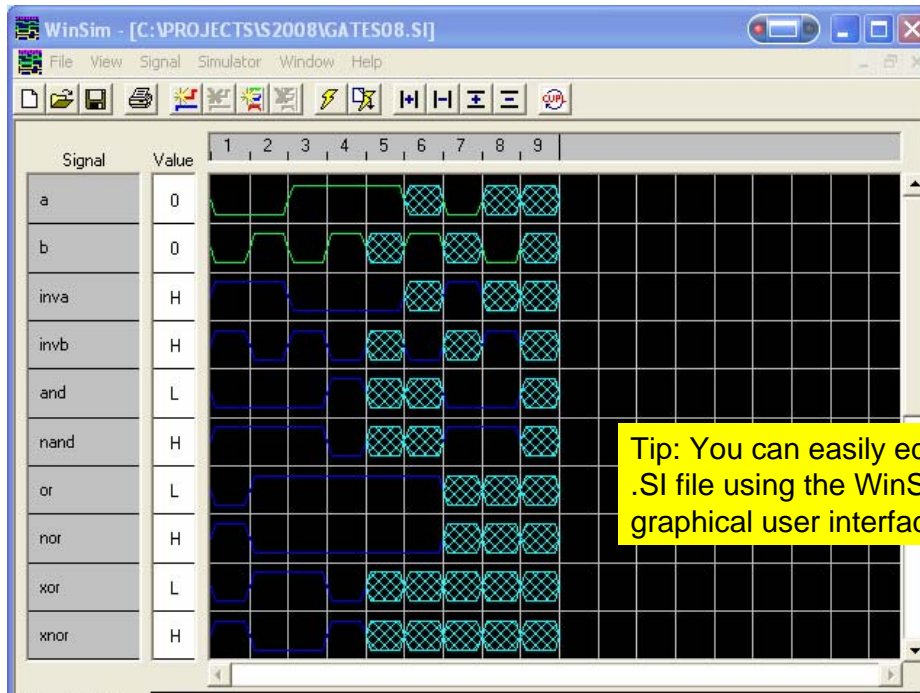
WinSim - [C:\PROJECTS\S2008\GATES08.SI]

File View Signal Simulator Window Help

Signal Value

1 2 3 4 5 6 7 8 9

| Signal | Value |
|---|---|
| a | 0 |
| b | 0 |
| inva | H |
| invb | H |
| and | L |
| nand | H |
| or | L |
| nor | H |
| xor | L |
| xnor | H |

Tip: You can easily ed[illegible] .SI file using the WinS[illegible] graphical user interfac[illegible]